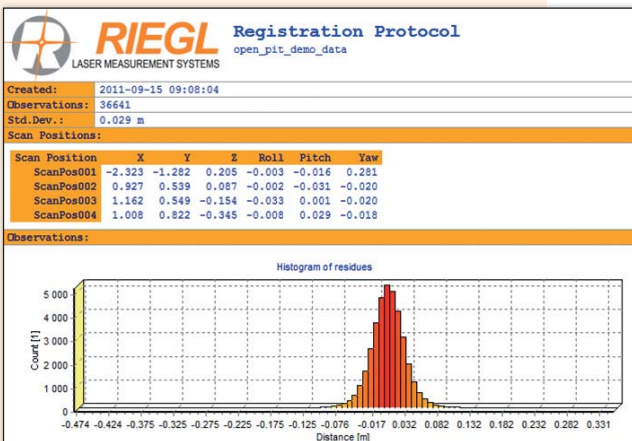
RIEGL
LASER MEASUREMENT SYSTEMS

Registration Protocol
open_pit_demo_data

| Created: | 2011-09-15 09:08:04 |
|---|---|
| Observations: | 36641 |
| Std.Dev.: | 0.029 m |

Scan Positions:

| Scan Position | X | Y | Z | Roll | Pitch | Yaw |
|---|---|---|---|---|---|---|
| ScanPos001 | -2.323 | -1.282 | 0.205 | -0.003 | -0.016 | 0.281 |
| ScanPos002 | 0.927 | 0.539 | 0.087 | -0.002 | -0.031 | -0.020 |
| ScanPos003 | 1.162 | 0.549 | -0.154 | -0.033 | 0.001 | -0.020 |
| ScanPos004 | 1.008 | 0.822 | -0.345 | -0.008 | 0.029 | -0.018 |

Observations:

Histogram of residues

Count [1]
5 000
4 000
3 000
2 000
1 000
0

-0.474 -0.424 -0.375 -0.325 -0.275 -0.225 -0.175 -0.125 -0.076 -0.017 0.032 0.082 0.132 0.182 0.232 0.282 0.331
Distance [m]